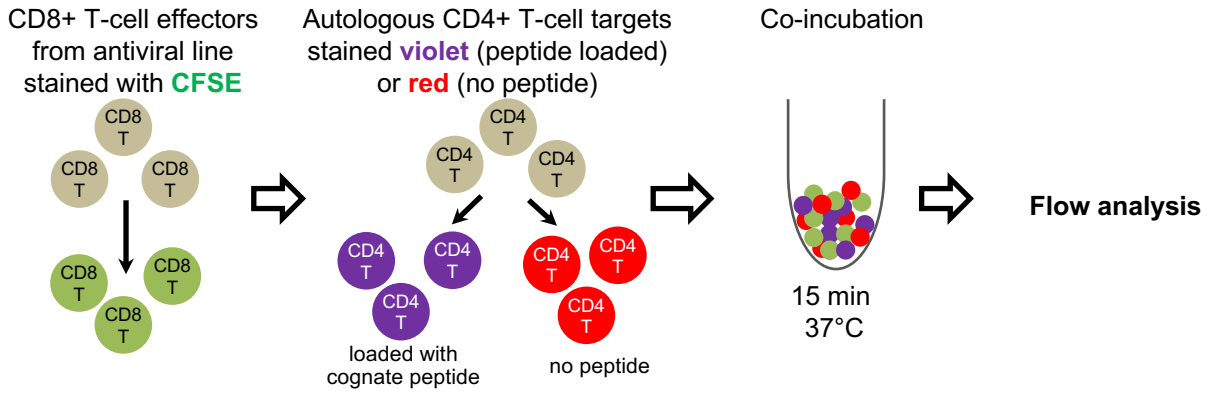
CD8+ T-cell effectors from antiviral line stained with CFSE

CD8 T
CD8 T
CD8 T

CD8 T
CD8 T
CD8 T

Autologous CD4+ T-cell targets stained violet (peptide loaded) or red (no peptide)

CD4 T
CD4 T
CD4 T

CD4 T
CD4 T
CD4 T
loaded with cognate peptide

CD4 T
CD4 T
CD4 T
no peptide

Co-incubation

15 min
37°C

Flow analysis